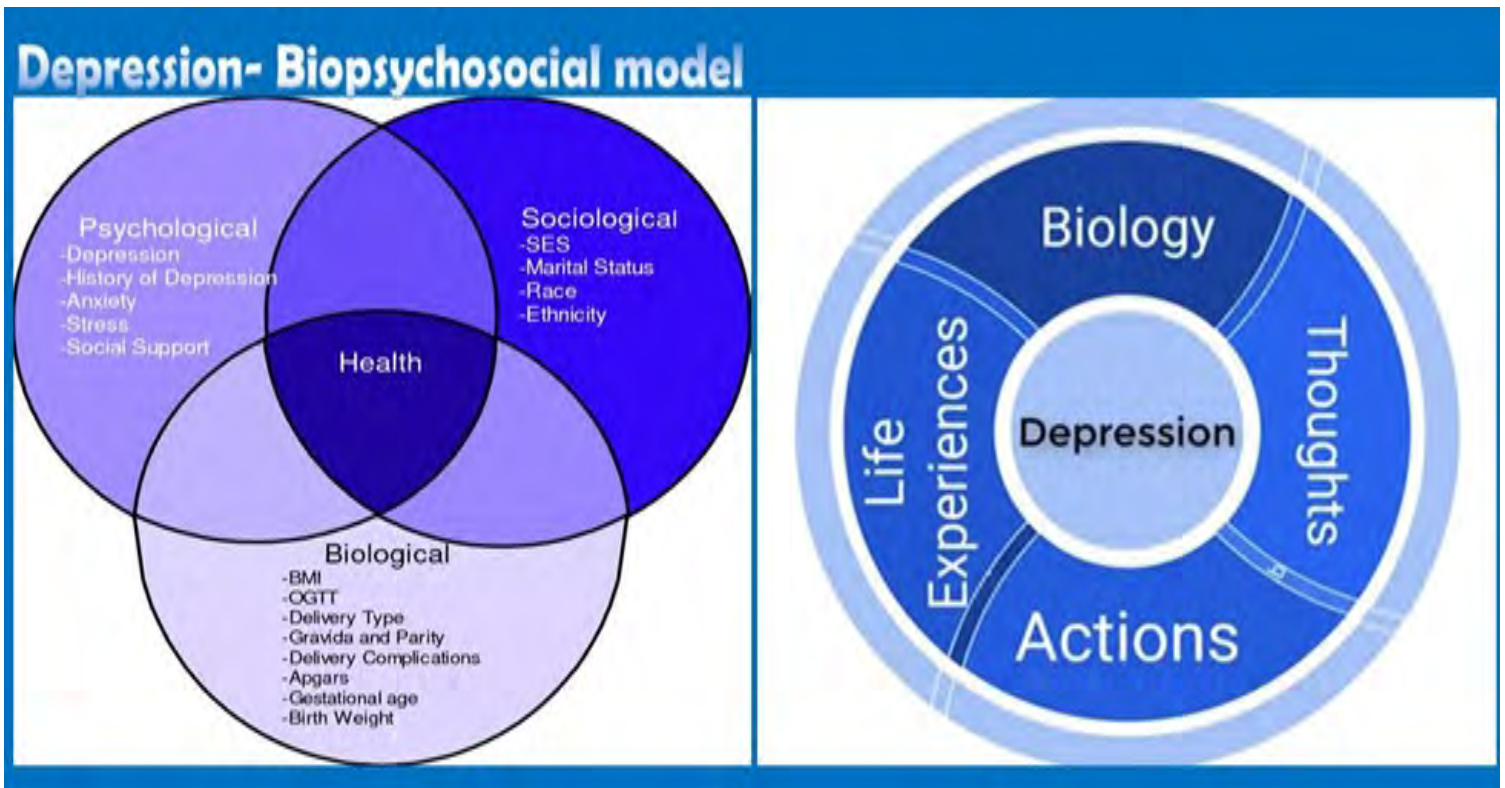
Depression- Biopsychosocial model

Psychological
-Depression
-History of Depression
-Anxiety
-Stress
-Social Support

Sociological
-SES
-Marital Status
-Race
-Ethnicity

Health

Biological
-BMI
-OGTT
-Delivery Type
-Gravida and Parity
-Delivery Complications
-Apgars
-Gestational age
-Birth Weight

Biology
Thoughts
Actions
Life Experiences
Depression